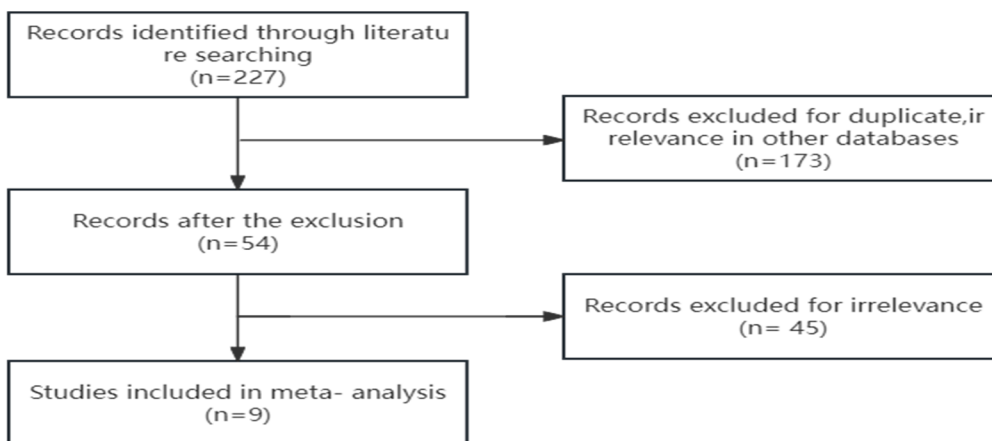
Records identified through literature searching
(n=227)

Records excluded for duplicate,irrelevance in other databases
(n=173)

Records after the exclusion
(n=54)

Records excluded for irrelevance
(n= 45)

Studies included in meta- analysis
(n=9)